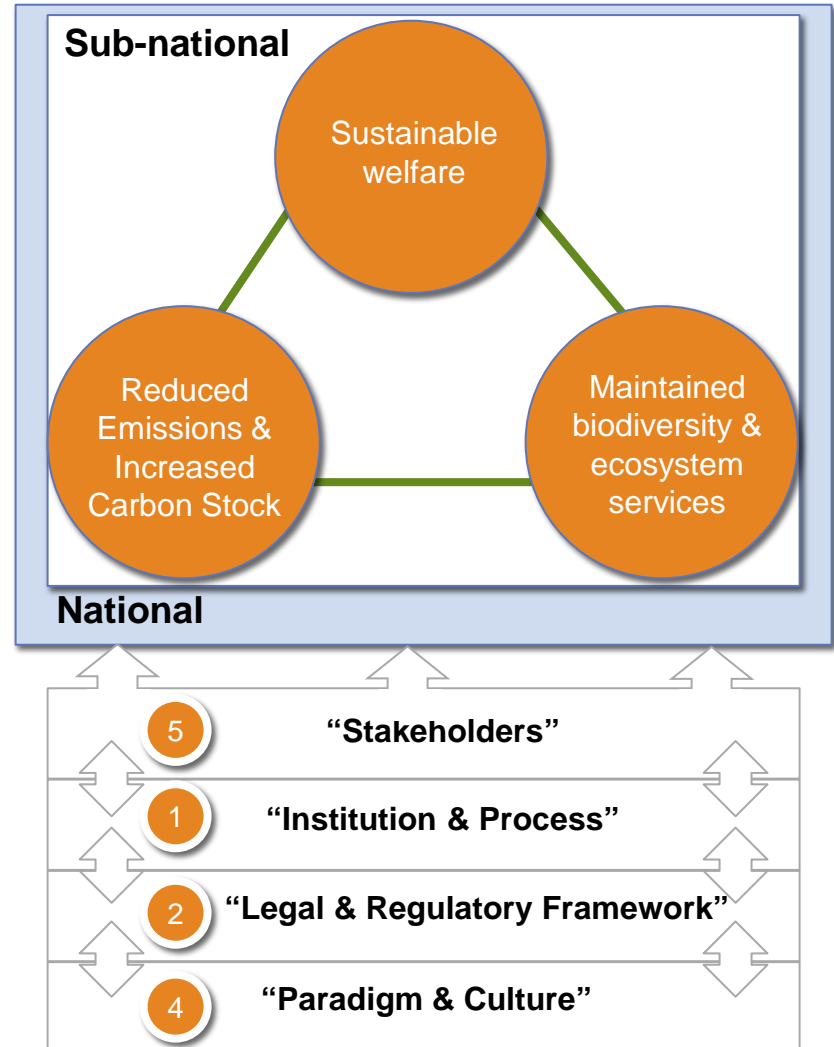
Sub-national

Sustainable welfare

Reduced Emissions & Increased Carbon Stock

Maintained biodiversity & ecosystem services

National

5 "Stakeholders"

1 "Institution & Process"

2 "Legal & Regulatory Framework"

4 "Paradigm & Culture"